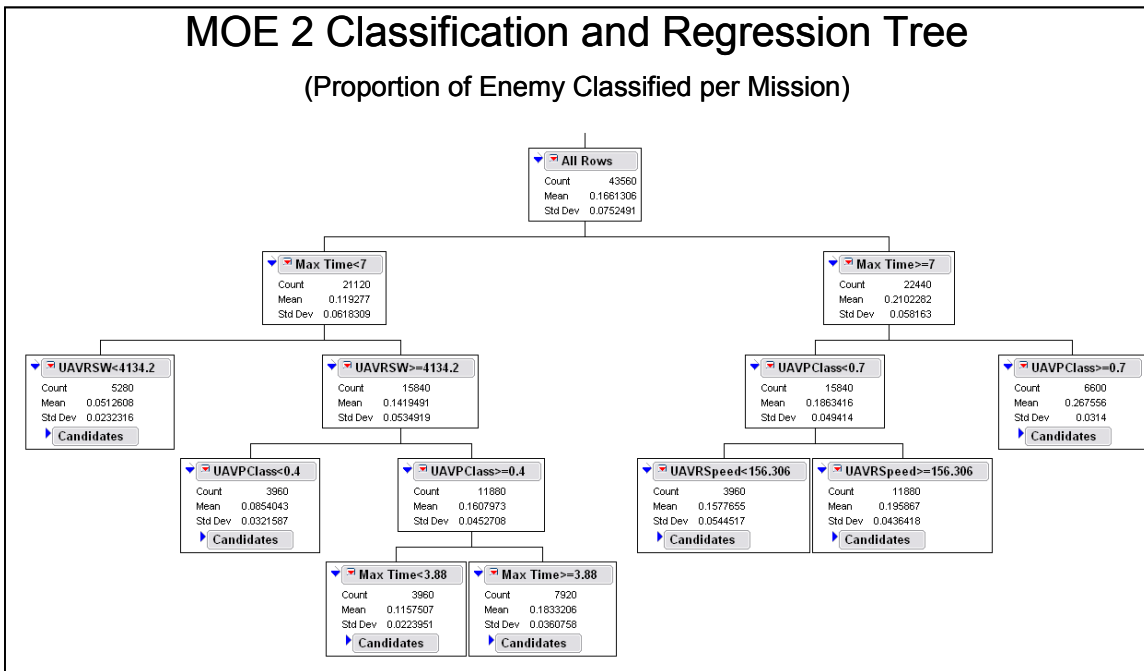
MOE 2 Classification and Regression Tree

(Proportion of Enemy Classified per Mission)

All Rows
Count 43560
Mean 0.1661306
Std Dev 0.0752491

Max Time<7
Count 21120
Mean 0.119277
Std Dev 0.0618309

Max Time>=7
Count 22440
Mean 0.2102282
Std Dev 0.058163

UAVRSW<4134.2
Count 5280
Mean 0.0512608
Std Dev 0.0232316
Candidates

UAVRSW>=4134.2
Count 15840
Mean 0.1419491
Std Dev 0.0534919

UAVPClass<0.7
Count 15840
Mean 0.1863416
Std Dev 0.049414

UAVPClass>=0.7
Count 6600
Mean 0.267556
Std Dev 0.0314
Candidates

UAVPClass<0.4
Count 3960
Mean 0.0854043
Std Dev 0.0321587
Candidates

UAVPClass>=0.4
Count 11880
Mean 0.1607973
Std Dev 0.0452708

UAVRSpeed<156.306
Count 3960
Mean 0.1577655
Std Dev 0.0544517
Candidates

UAVRSpeed>=156.306
Count 11880
Mean 0.195867
Std Dev 0.0436418
Candidates

Max Time<3.88
Count 3960
Mean 0.1157507
Std Dev 0.0223951
Candidates

Max Time>=3.88
Count 7920
Mean 0.1833206
Std Dev 0.0360758
Candidates